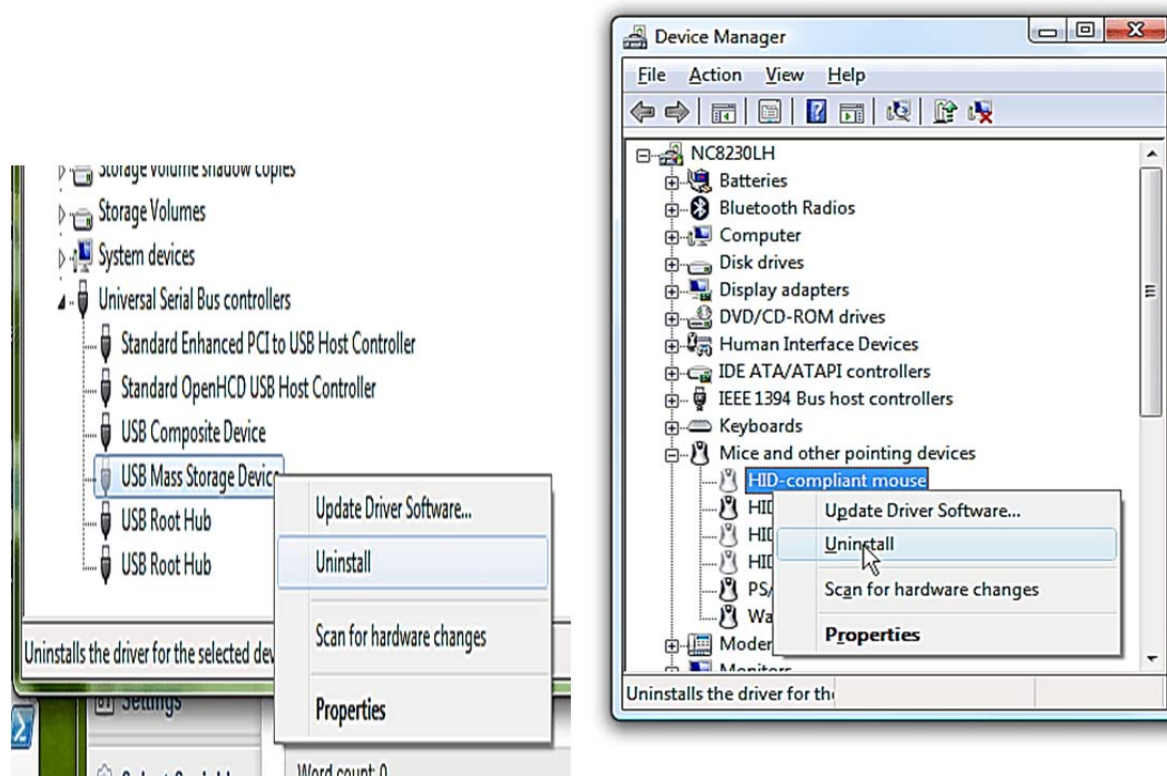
Storage volume shadow copies
Storage Volumes
System devices
Universal Serial Bus controllers
Standard Enhanced PCI to USB Host Controller
Standard OpenHCD USB Host Controller
USB Composite Device
USB Mass Storage Devic
USB Root Hub
USB Root Hub
Update Driver Software...
Uninstall
Scan for hardware changes
Properties
Uninstalls the driver for the selected dev
Settings
Word count: 0

Device Manager
File Action View Help
NC8230LH
Batteries
Bluetooth Radios
Computer
Disk drives
Display adapters
DVD/CD-ROM drives
Human Interface Devices
IDE ATA/ATAPI controllers
IEEE 1394 Bus host controllers
Keyboards
Mice and other pointing devices
HID-compliant mouse
HID
HID
HID
PS/
Wa
Moden
Monitors
Update Driver Software...
Uninstall
Scan for hardware changes
Properties
Uninstalls the driver for th